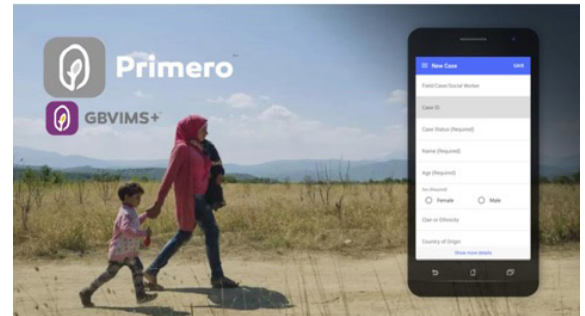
Primero

GBVIMS+

New Case
SAVE

Field Case/Social Worker

Case ID

Case Status (Required)

Name (Required)

Age (Required)

Sex (Required)

Female

Male

Clan or Ethnicity

Country of Origin

Show more details